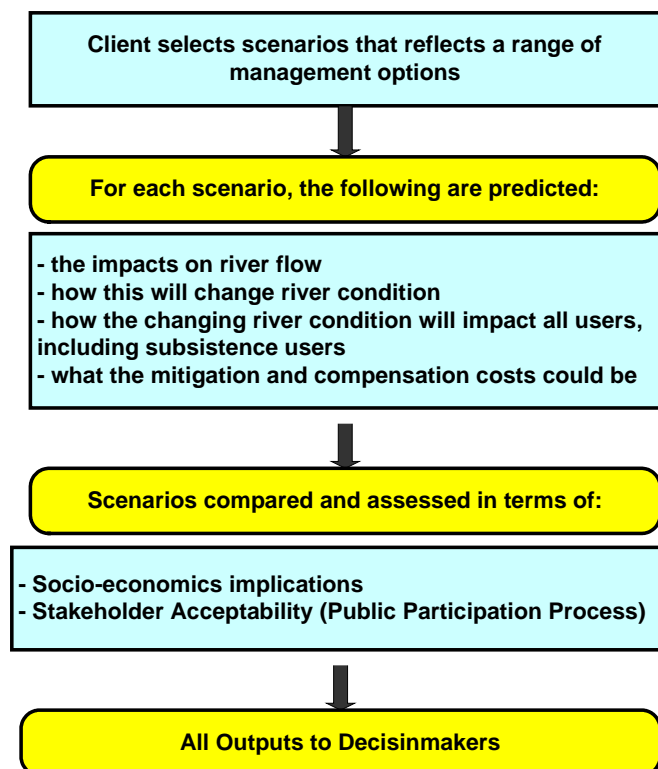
Client selects scenarios that reflects a range of management options

For each scenario, the following are predicted:

- the impacts on river flow
- how this will change river condition
- how the changing river condition will impact all users, including subsistence users
- what the mitigation and compensation costs could be

Scenarios compared and assessed in terms of:

- Socio-economics implications
- Stakeholder Acceptability (Public Participation Process)

All Outputs to Decisinmakers